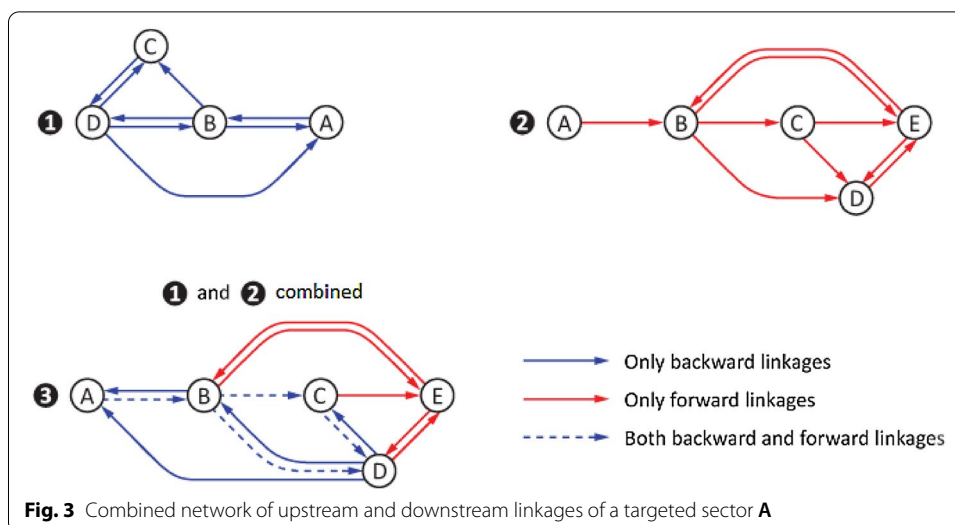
❶ C D B A

❷ A B C E D

❶ and ❷ combined

❸ A B C E D

Only backward linkages

Only forward linkages

Both backward and forward linkages

**Fig. 3** Combined network of upstream and downstream linkages of a targeted sector **A**